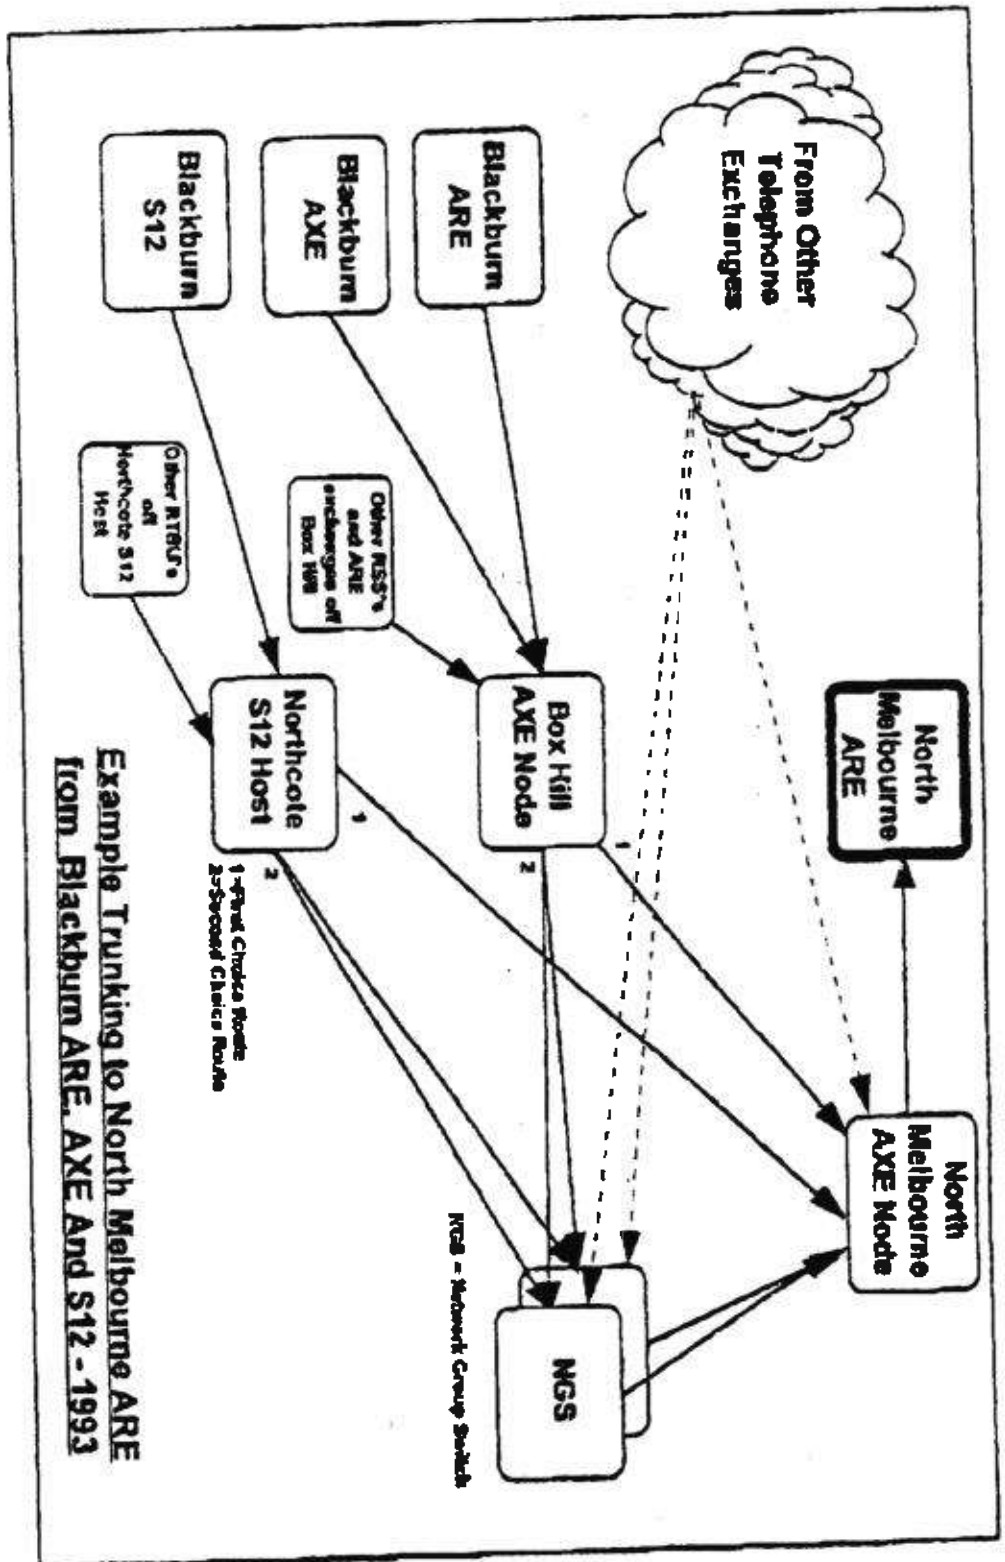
From Other Telephone Exchanges

Blackburn ARE

Blackburn AXE

Blackburn S12

North Melbourne ARE

Other RSS's and ARE exchanges off Box Hill

Other RTSU's off Northcote S12 Host

Box Hill AXE Node

Northcote S12 Host

North Melbourne AXE Node

1

2

1

2

1=First Choice Route
2=Second Choice Route

NGS

NGS = Network Group Switch

Example Trunking to North Melbourne ARE from Blackburn ARE, AXE And S12 - 1993